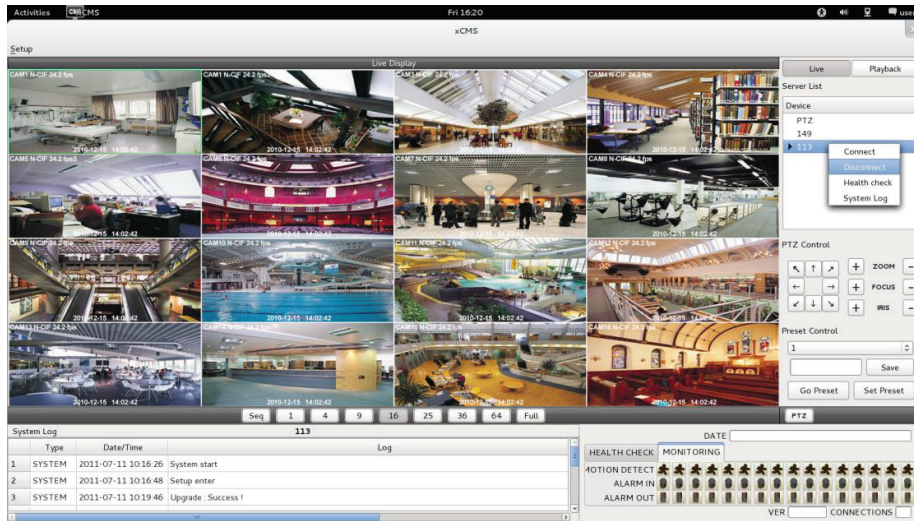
Activities xCMS Fri 16:20 use

xCMS

Setup

Live Display

CAM1 N-CIF 24.2 fps
CAM1 N-CIF 24.2 fps
2010-12-15 14:02:42
CAM3 N-CIF 24.2 fps
CAM4 N-CIF 24.2 fps
2010-12-15 14:02:42
CAM5 N-CIF 24.2 fps
2010-12-15 14:02:42
CAM6 N-CIF 24.2 fps
2010-12-15 14:02:42
CAM7 N-CIF 24.2 fps
2010-12-15 14:02:42
CAM8 N-CIF 24.2 fps
2010-12-15 14:02:42
CAM9 N-CIF 24.2 fps
CAM10 N-CIF 24.2 fps
2010-12-15 14:02:42
CAM11 N-CIF 24.2 fps
2010-12-15 14:02:42
CAM12 N-CIF 24.2 fps
CAM13 N-CIF 24.2 fps
2010-12-15 14:02:42
CAM14 N-CIF 24.2 fps
2010-12-15 14:02:42
CAM15 N-CIF 24.2 fps
2010-12-15 14:02:42
CAM16 N-CIF 24.2 fps
2010-12-15 14:02:42

Seq 1 4 9 16 25 36 64 Full

Live Playback

Server List

Device
PTZ
149
113

Connect
Disconnect
Health check
System Log

PTZ Control
ZOOM
FOCUS
IRIS

Preset Control
1
Save
Go Preset Set Preset

PTZ

System Log 113

| | Type | Date/Time | Log |
|---|---|---|---|
| 1 | SYSTEM | 2011-07-11 10:16:26 | System start |
| 2 | SYSTEM | 2011-07-11 10:16:48 | Setup enter |
| 3 | SYSTEM | 2011-07-11 10:19:46 | Upgrade : Success ! |

DATE
HEALTH CHECK MONITORING
MOTION DETECT
ALARM IN
ALARM OUT
VER CONNECTIONS